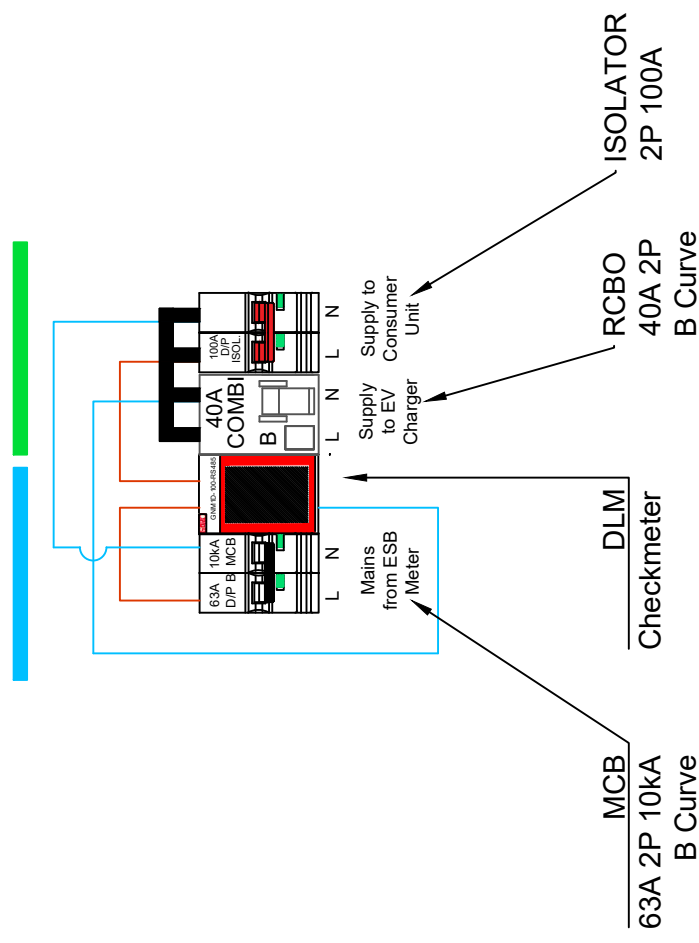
ISOLATOR
2P 100A

RCBO
40A 2P
B Curve

DLM
Checkmeter

MCB
63A 2P 10kA
B Curve

100A
D/P
ISOL

40A
COMBI
B

63A
D/P B

10kA
MCB

GNM1D-100-RS485

L N
Supply to Consumer Unit

L N
Supply to EV Charger

L N
Mains from ESB Meter